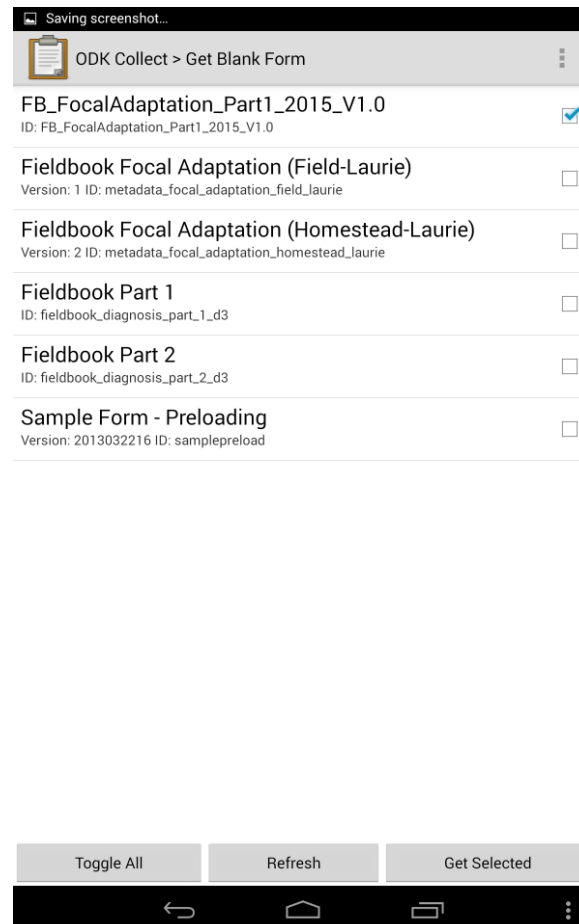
Saving screenshot...

ODK Collect > Get Blank Form

FB_FocalAdaptation_Part1_2015_V1.0
ID: FB_FocalAdaptation_Part1_2015_V1.0

Fieldbook Focal Adaptation (Field-Laurie)
Version: 1 ID: metadata_focal_adaptation_field_laurie

Fieldbook Focal Adaptation (Homestead-Laurie)
Version: 2 ID: metadata_focal_adaptation_homestead_laurie

Fieldbook Part 1
ID: fieldbook_diagnosis_part_1_d3

Fieldbook Part 2
ID: fieldbook_diagnosis_part_2_d3

Sample Form - Preloading
Version: 2013032216 ID: samplepreload

Toggle All
Refresh
Get Selected